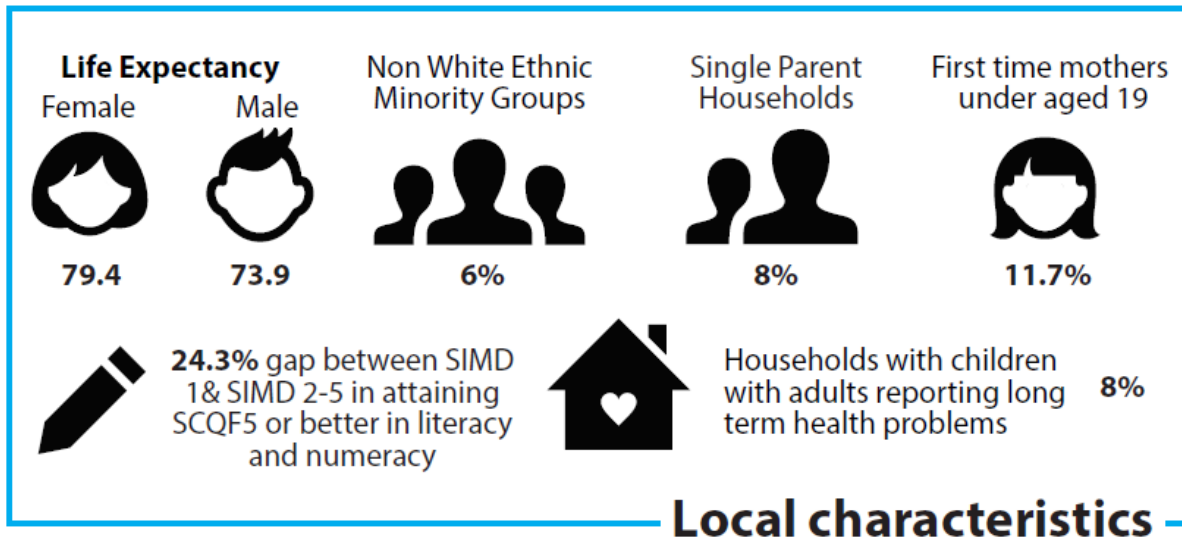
**Life Expectancy**

Female

Male

79.4

73.9

Non White Ethnic Minority Groups

6%

Single Parent Households

8%

First time mothers under aged 19

11.7%

**24.3%** gap between SIMD 1& SIMD 2-5 in attaining SCQF5 or better in literacy and numeracy

Households with children with adults reporting long term health problems

8%

Local characteristics